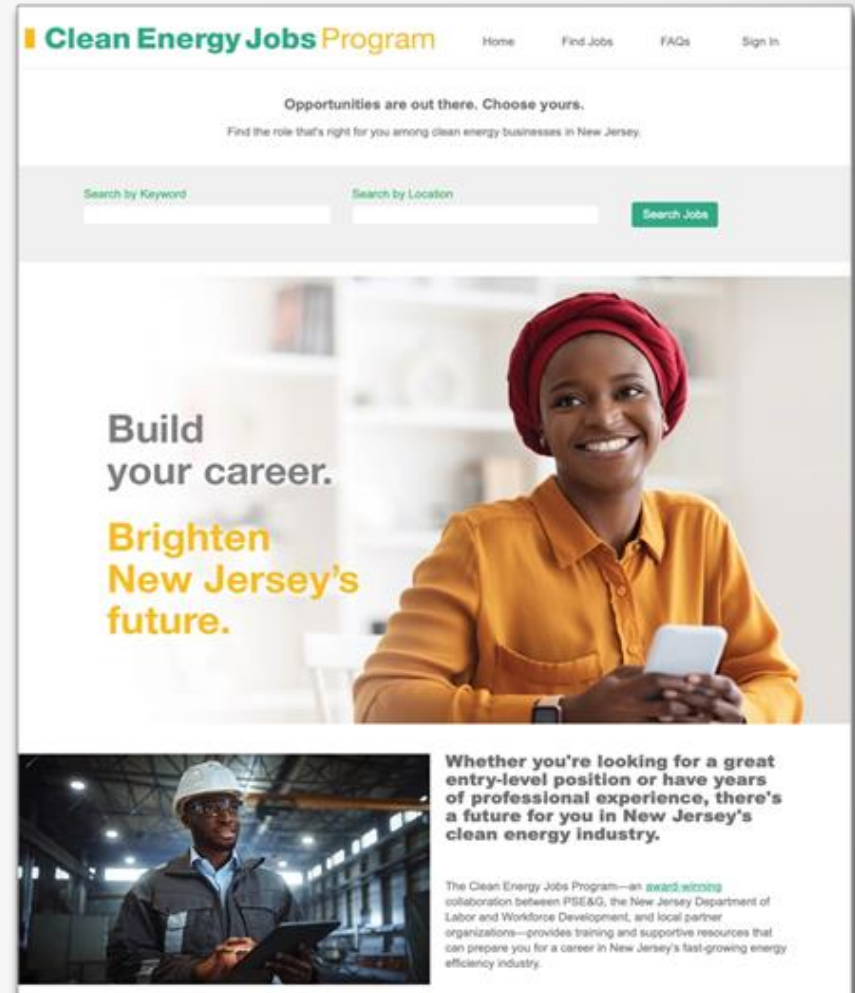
Clean Energy Jobs Program

Home Find Jobs FAQs Sign In

Opportunities are out there. Choose yours.

Find the role that's right for you among clean energy businesses in New Jersey.

Search by Keyword

Search by Location

Search Jobs

Build your career.

Brighten New Jersey's future.

Whether you're looking for a great entry-level position or have years of professional experience, there's a future for you in New Jersey's clean energy industry.

The Clean Energy Jobs Program—an award-winning collaboration between PSE&G, the New Jersey Department of Labor and Workforce Development, and local partner organizations—provides training and supportive resources that can prepare you for a career in New Jersey's fast-growing energy efficiency industry.